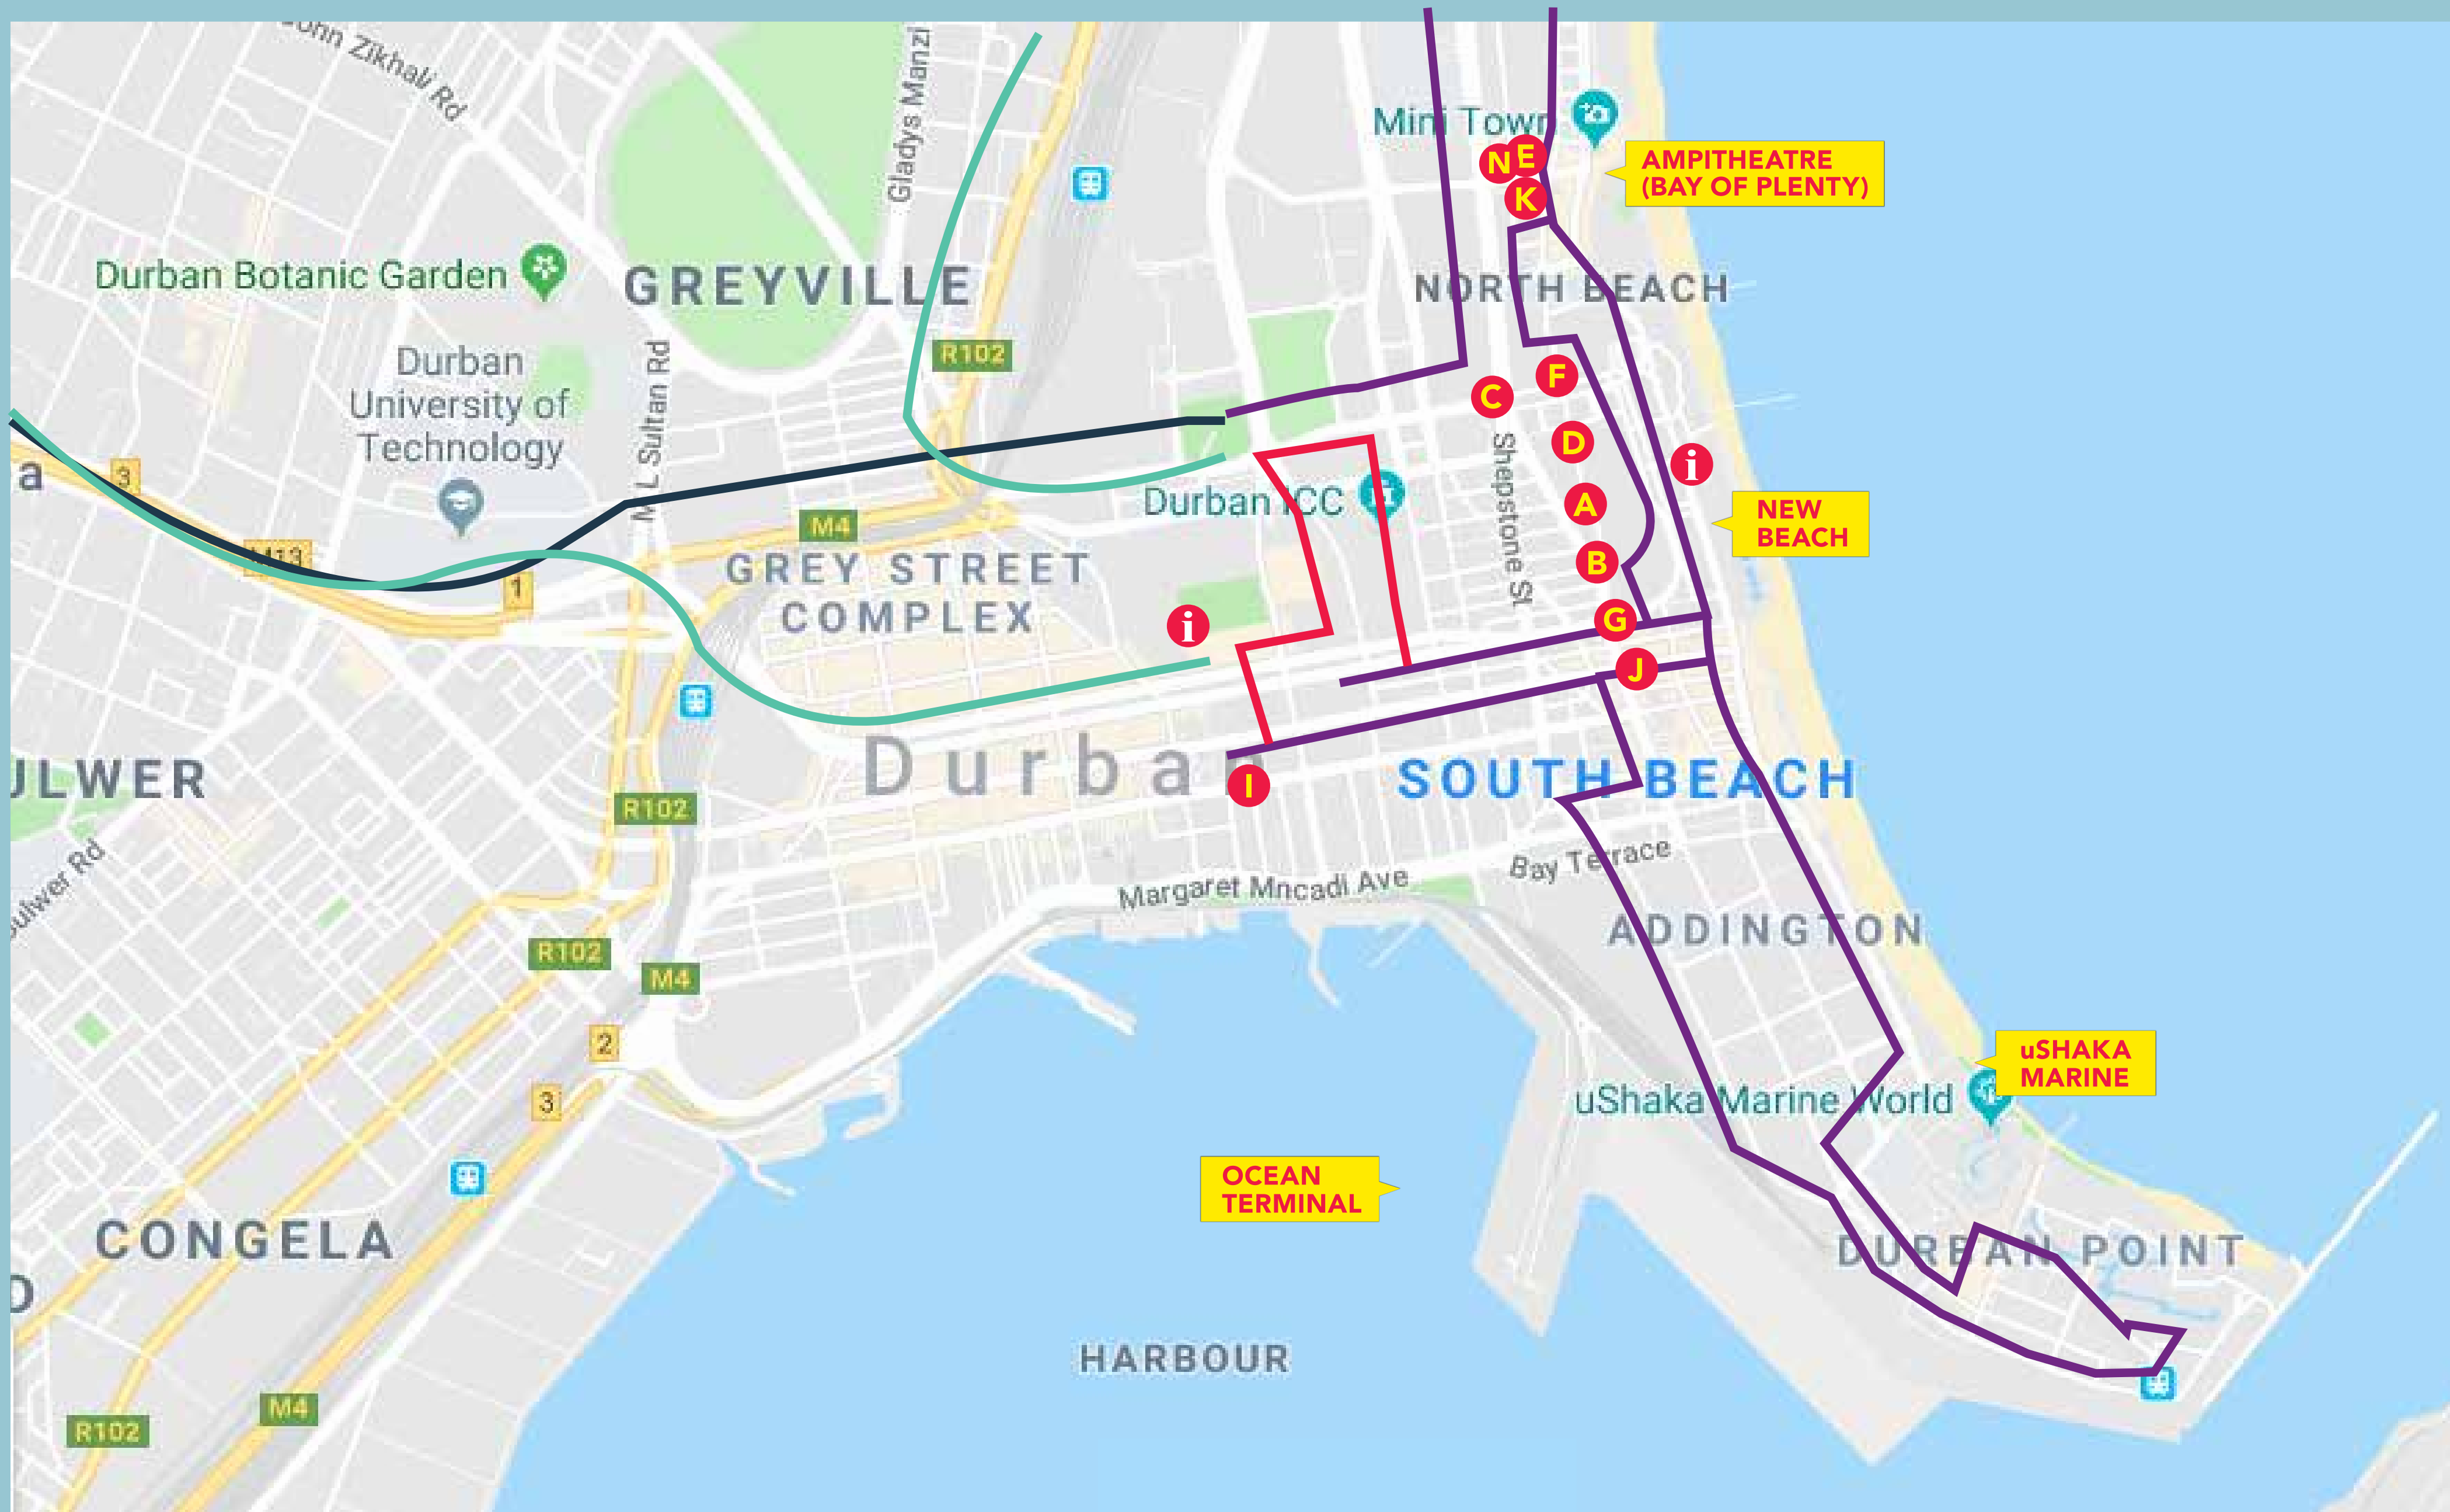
John Zikhali Rd

Gladys Manzi

Mini Town

N E

K

AMPITHEATRE (BAY OF PLENTY)

Durban Botanic Garden

GREYVILLE

NORTH BEACH

R102

Durban University of Technology

M L Sultan Rd

C

F

D

i

a

3

M13

1

M4

Durban ICC

A

Shepstone St

NEW BEACH

GREY STREET COMPLEX

B

i

G

J

ULWER

R102

Durban

I

SOUTH BEACH

Bulwer Rd

Margaret Mncadi Ave

Bay Terrace

R102

M4

ADDINGTON

2

uSHAKA MARINE

3

uShaka Marine World

OCEAN TERMINAL

CONGELA

D

DURBAN POINT

HARBOUR

M4

R102